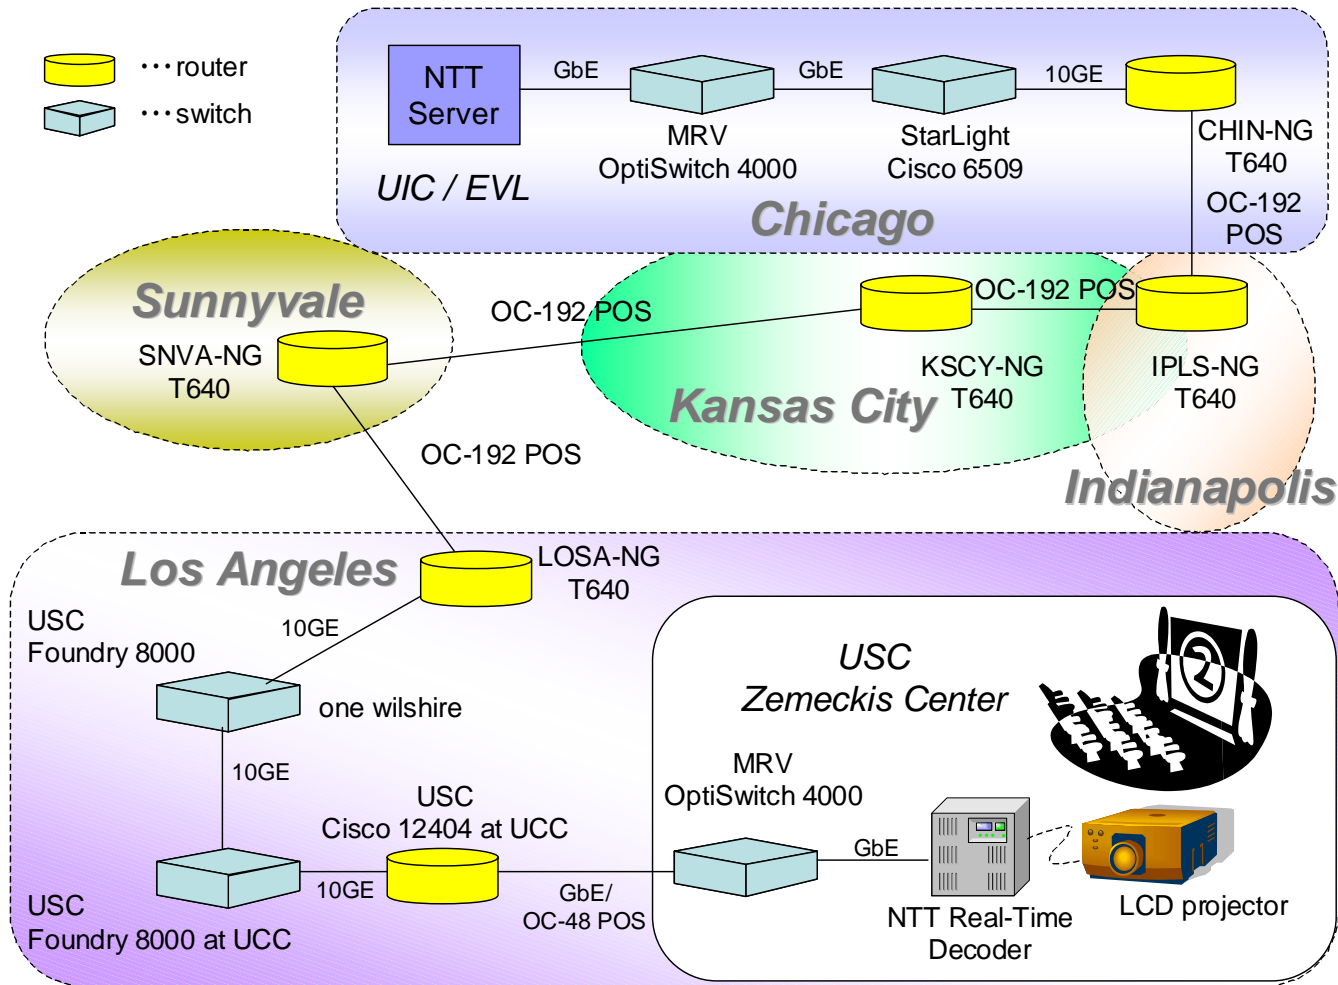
···router
···switch

NTT Server
GbE
MRV OptiSwitch 4000
GbE
StarLight Cisco 6509
10GE
CHIN-NG T640
OC-192 POS
UIC / EVL
Chicago

Sunnyvale
SNVA-NG T640
OC-192 POS
OC-192 POS
KSCY-NG T640
Kansas City
IPLS-NG T640
Indianapolis
OC-192 POS

Los Angeles
LOSA-NG T640
USC Foundry 8000
10GE
one wilshire
10GE
USC Cisco 12404 at UCC
10GE
USC Foundry 8000 at UCC
GbE/ OC-48 POS

USC Zemeckis Center
MRV OptiSwitch 4000
GbE
NTT Real-Time Decoder
LCD projector